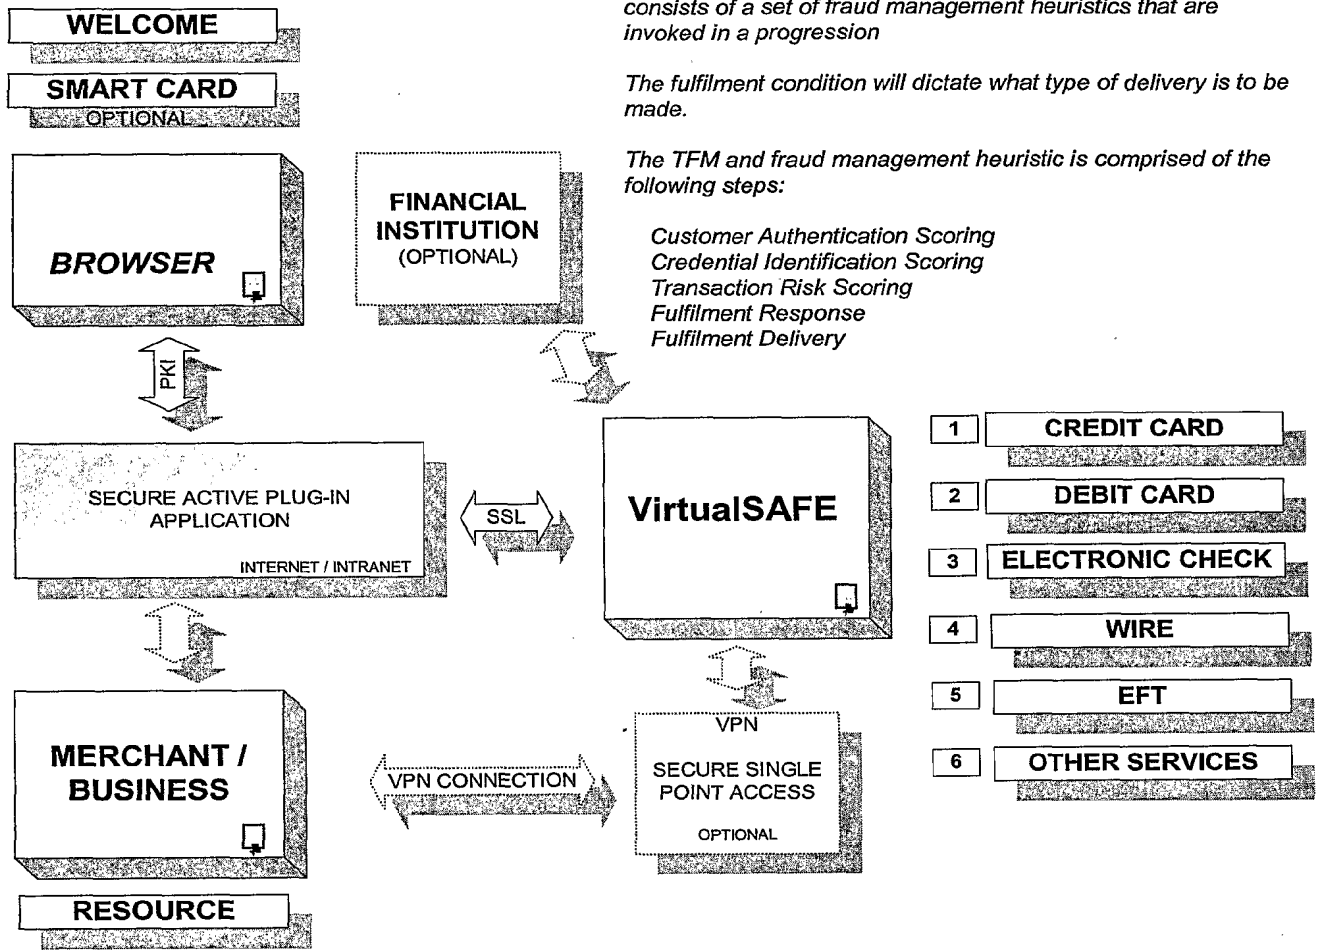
WELCOME

SMART CARD
OPTIONAL

consists of a set of fraud management heuristics that are invoked in a progression

The fulfilment condition will dictate what type of delivery is to be made.

The TFM and fraud management heuristic is comprised of the following steps:

Customer Authentication Scoring
Credential Identification Scoring
Transaction Risk Scoring
Fulfilment Response
Fulfilment Delivery

BROWSER

FINANCIAL INSTITUTION
(OPTIONAL)

PKI

SECURE ACTIVE PLUG-IN APPLICATION

INTERNET / INTRANET

SSL

VirtualSAFE

1 CREDIT CARD

2 DEBIT CARD

3 ELECTRONIC CHECK

4 WIRE

5 EFT

6 OTHER SERVICES

MERCHANT / BUSINESS

VPN CONNECTION

VPN
SECURE SINGLE POINT ACCESS
OPTIONAL

RESOURCE